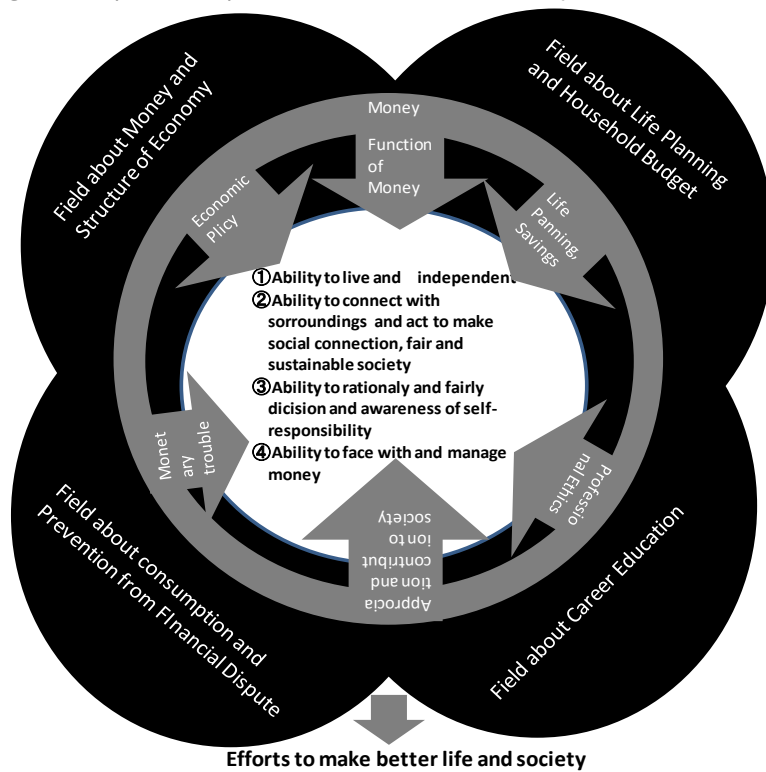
Field about Money and Structure of Economy

Field about Life Planning and Household Budget

Money

Function of Money

Economic Plicy

Life Panning, Savings

①Ability to live and independent
②Ability to connect with sorroundings and act to make social connection, fair and sustainable society
③Ability to rationaly and fairly dicision and awareness of self-responsibility
④Ability to face with and manage money

Monetary trouble

Professional Ethics

Appreciation and contribution to society

Field about consumption and Prevention from Financial Dispute

Field about Career Education

Efforts to make better life and society